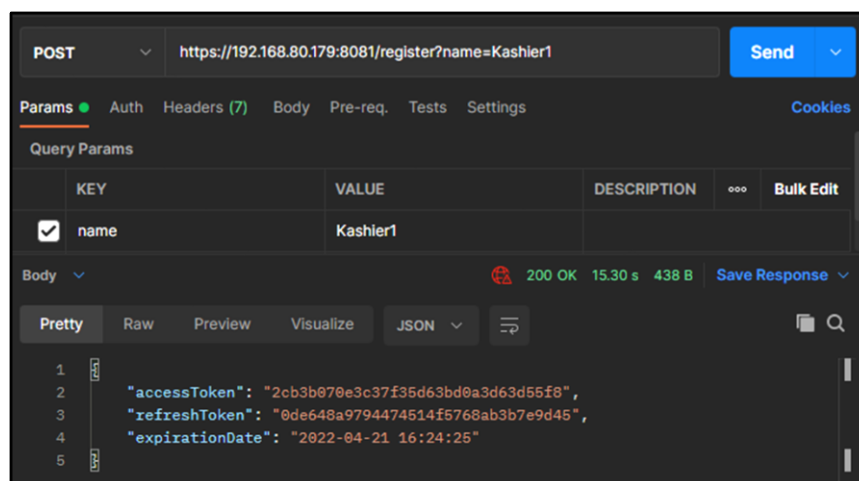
POST https://192.168.80.179:8081/register?name=Kashier1 Send

Params Auth Headers (7) Body Pre-req. Tests Settings Cookies

Query Params

| | KEY | VALUE | DESCRIPTION | ooo Bulk Edit |
|---|---|---|---|---|
| ✓ | name | Kashier1 | | |

Body 200 OK 15.30 s 438 B Save Response

Pretty Raw Preview Visualize JSON

1 {
2 "accessToken": "2cb3b070e3c37f35d63bd0a3d63d55f8",
3 "refreshToken": "0de648a9794474514f5768ab3b7e9d45",
4 "expirationDate": "2022-04-21 16:24:25"
5 }